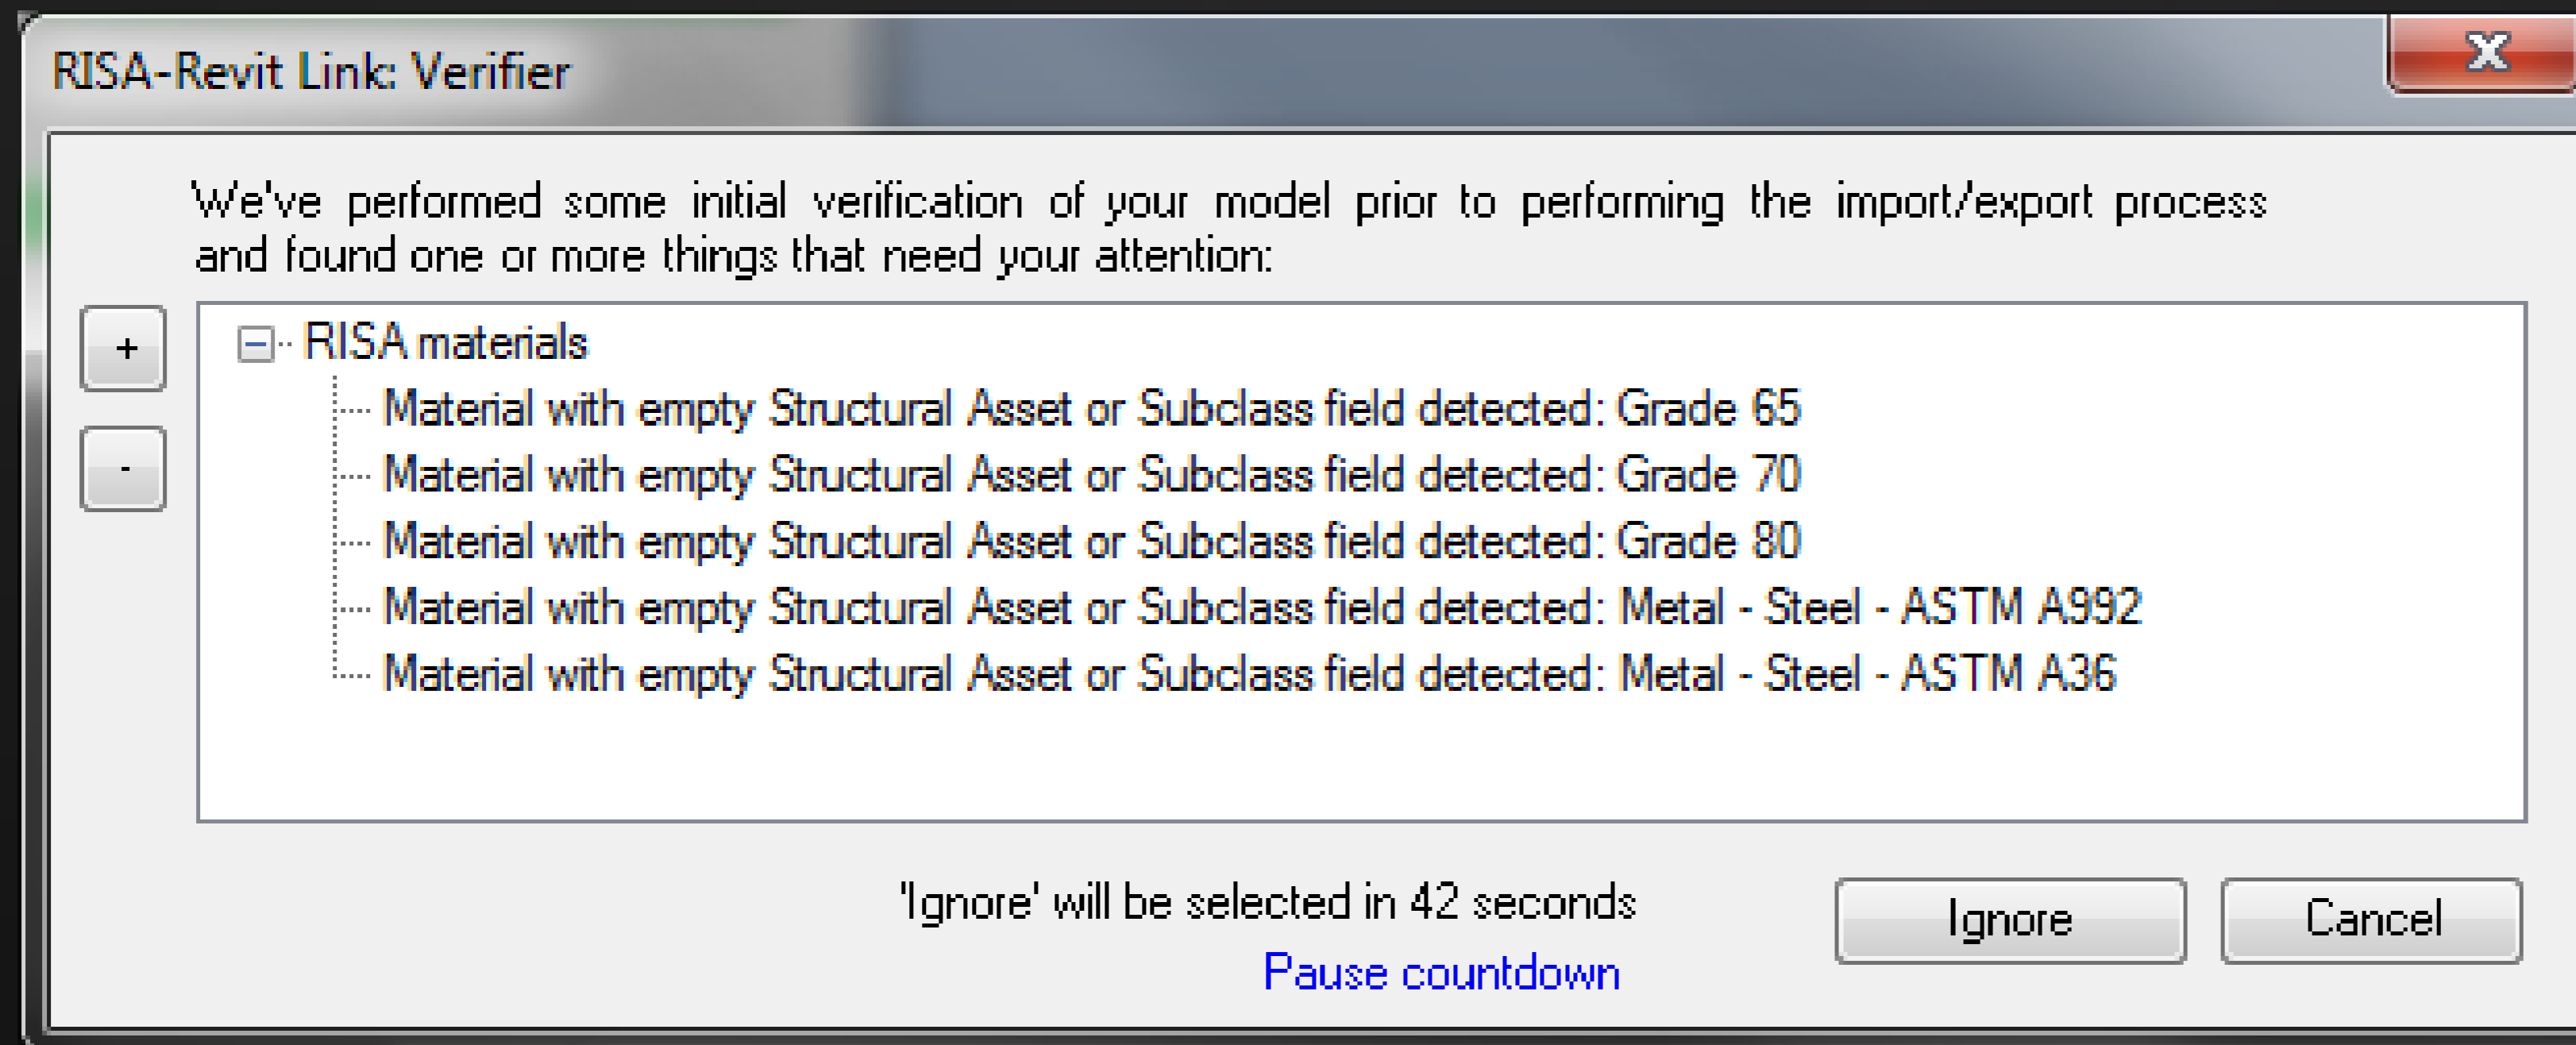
RISA-Revit Link: Verifier

X

We've performed some initial verification of your model prior to performing the import/export process and found one or more things that need your attention:

+

-

RISA materials

Material with empty Structural Asset or Subclass field detected: Grade 65

Material with empty Structural Asset or Subclass field detected: Grade 70

Material with empty Structural Asset or Subclass field detected: Grade 80

Material with empty Structural Asset or Subclass field detected: Metal - Steel - ASTM A992

Material with empty Structural Asset or Subclass field detected: Metal - Steel - ASTM A36

'Ignore' will be selected in 42 seconds

Pause countdown

Ignore

Cancel